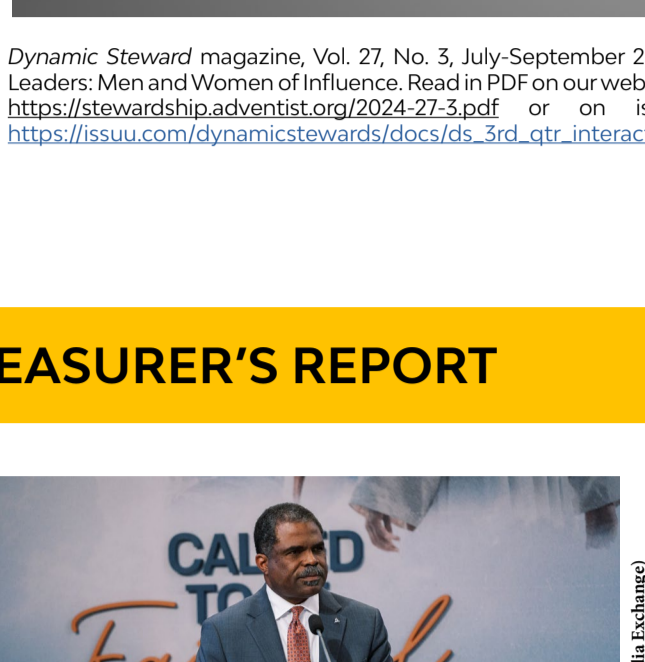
*Dynamic Steward* magazine, Vol. 27, No. 3, July-September 2 Leaders: Men and Women of Influence. Read in PDF on our web https://stewardship.adventist.org/2024-27-3.pdf or on is https://issuu.com/dynamicstewards/docs/ds_3rd_qtr_interac

EASURER'S REPORT

CAL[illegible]D TO

lia Exchange)